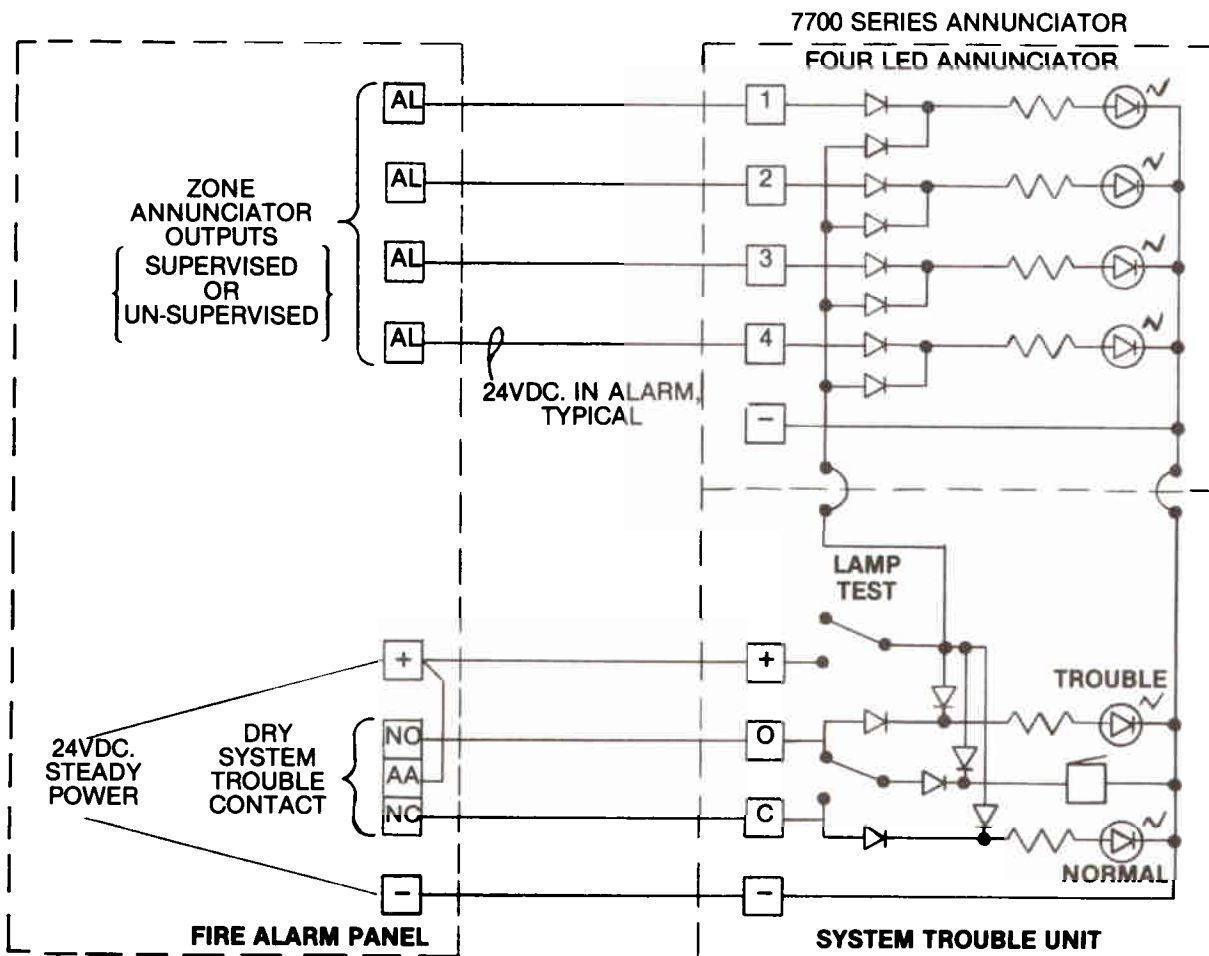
7700 SERIES ANNUNCIATOR

FOUR LED ANNUNCIATOR

ZONE ANNUNCIATOR OUTPUTS

SUPERVISED OR UN-SUPERVISED

AL

AL

AL

AL

1

2

3

4

−

24VDC. IN ALARM, TYPICAL

LAMP TEST

+

+

TROUBLE

24VDC. STEADY POWER

DRY SYSTEM TROUBLE CONTACT

NO

AA

NC

O

C

NORMAL

−

−

FIRE ALARM PANEL

SYSTEM TROUBLE UNIT